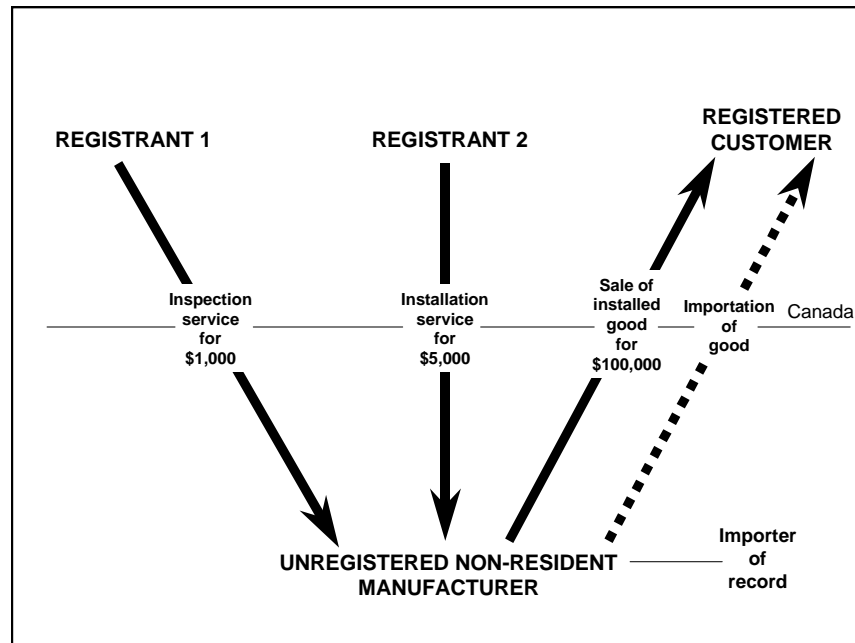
REGISTRANT 1

REGISTRANT 2

REGISTERED CUSTOMER

Inspection service for $1,000

Installation service for $5,000

Sale of installed good for $100,000

Importation of good

Canada

UNREGISTERED NON-RESIDENT MANUFACTURER

Importer of record